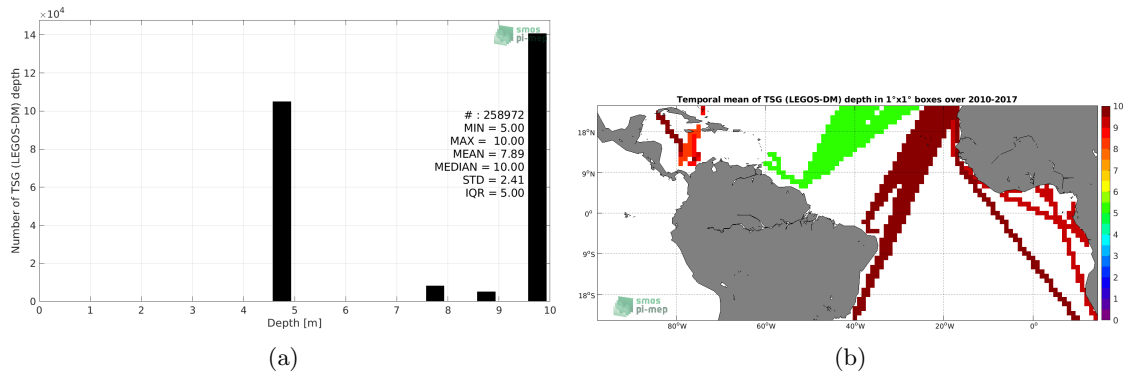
$\times10^4$

14

12

10

8

6

4

2

0

Number of TSG (LEGOS-DM) depth

smos pi-mep

# : 258972
MIN = 5.00
MAX = 10.00
MEAN = 7.89
MEDIAN = 10.00
STD = 2.41
IQR = 5.00

0 1 2 3 4 5 6 7 8 9 10

Depth [m]

(a)

Temporal mean of TSG (LEGOS-DM) depth in 1°x1° boxes over 2010-2017

18°N

9°N

0°

9°S

18°S

smos pi-mep

80°W 60°W 40°W 20°W 0°

10 9 8 7 6 5 4 3 2 1 0

(b)